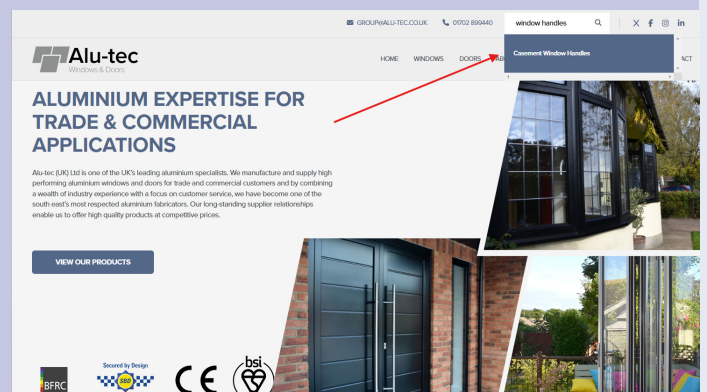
GROUP@ALU-TEC.CO.UK 01702 899440 window handles

Casement Window Handles

Alu-tec
Windows & Doors

HOME WINDOWS DOORS AB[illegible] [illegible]ACT

ALUMINIUM EXPERTISE FOR TRADE & COMMERCIAL APPLICATIONS

Alu-tec (UK) Ltd is one of the UK's leading aluminium specialists. We manufacture and supply high performing aluminium windows and doors for trade and commercial customers and by combining a wealth of industry experience with a focus on customer service, we have become one of the south east's most respected aluminium fabricators. Our long-standing supplier relationships enable us to offer high quality products at competitive prices.

VIEW OUR PRODUCTS

BFRC

Secured by Design

CE

bsi